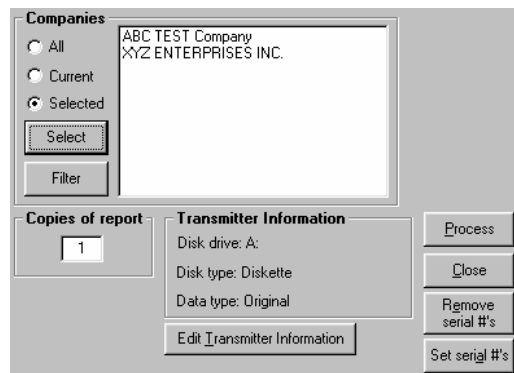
Companies

All

Current

Selected

Select

Filter

ABC TEST Company
XYZ ENTERPRISES INC.

Copies of report

1

Transmitter Information

Disk drive: A:

Disk type: Diskette

Data type: Original

Edit Transmitter Information

Process

Close

Remove serial #'s

Set serial #'s